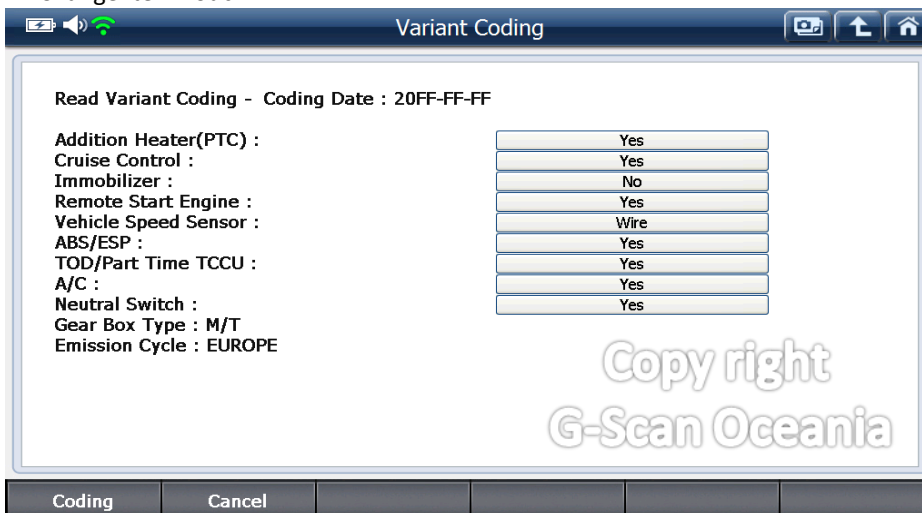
Variant Coding

Read Variant Coding - Coding Date : 20FF-FF-FF

| | |
|---|---|
| Addition Heater(PTC) : | Yes |
| Cruise Control : | Yes |
| Immobilizer : | No |
| Remote Start Engine : | Yes |
| Vehicle Speed Sensor : | Wire |
| ABS/ESP : | Yes |
| TOD/Part Time TCCU : | Yes |
| A/C : | Yes |
| Neutral Switch : | Yes |

Gear Box Type : M/T
Emission Cycle : EUROPE

Copy right
G-Scan Oceania

Coding
Cancel